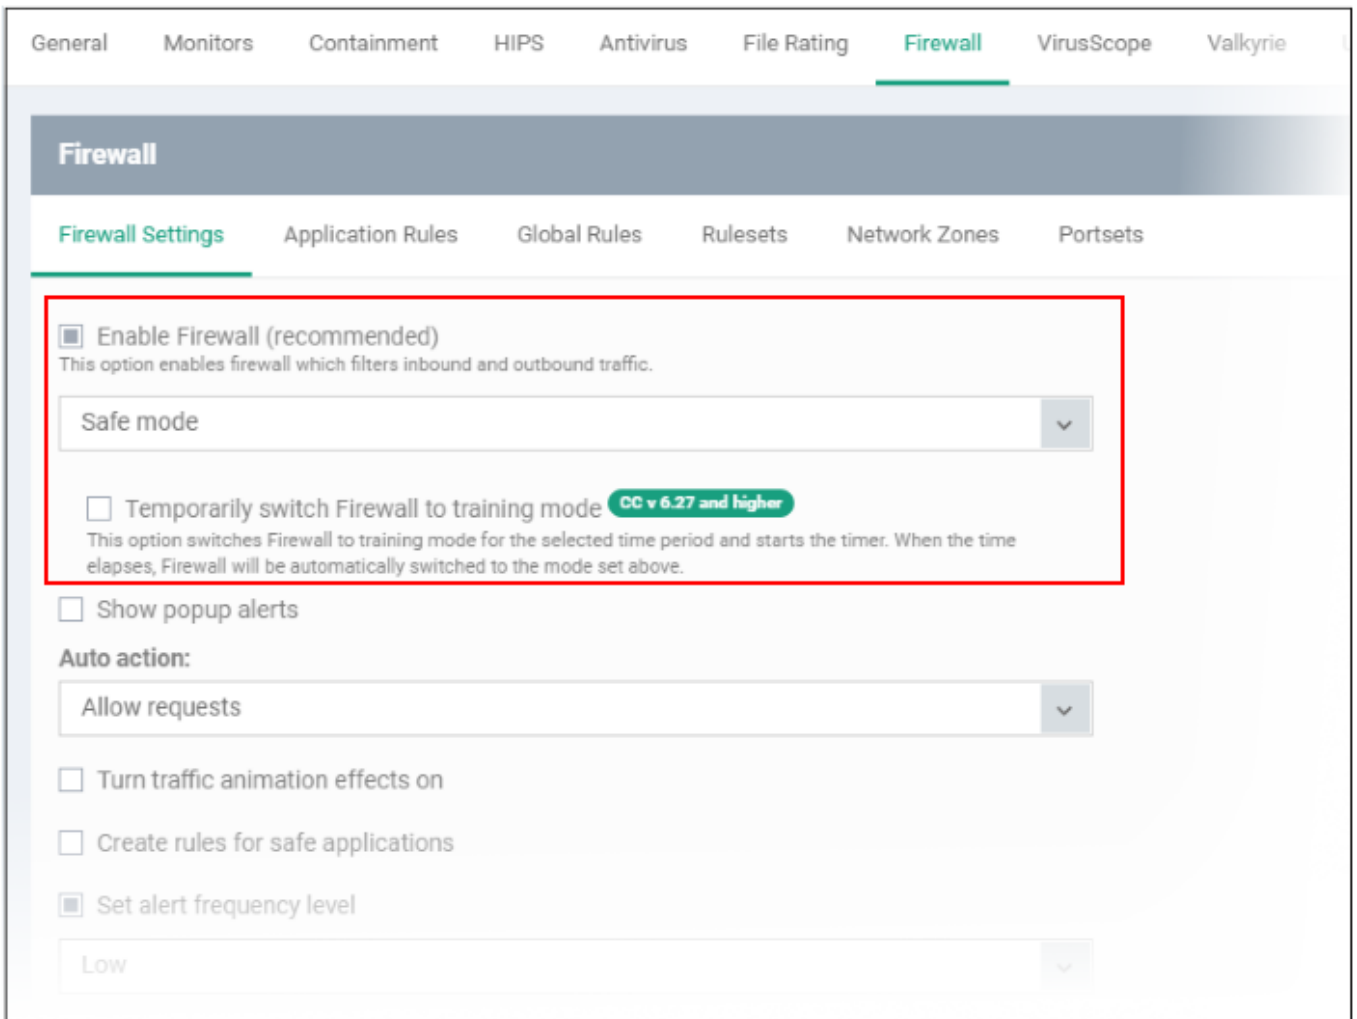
General Monitors Containment HIPS Antivirus File Rating Firewall VirusScope Valkyrie

Firewall

Firewall Settings Application Rules Global Rules Rulesets Network Zones Portsets

Enable Firewall (recommended)
This option enables firewall which filters inbound and outbound traffic.

Safe mode

Temporarily switch Firewall to training mode CC v 6.27 and higher
This option switches Firewall to training mode for the selected time period and starts the timer. When the time elapses, Firewall will be automatically switched to the mode set above.

Show popup alerts

Auto action:

Allow requests

Turn traffic animation effects on

Create rules for safe applications

Set alert frequency level

Low